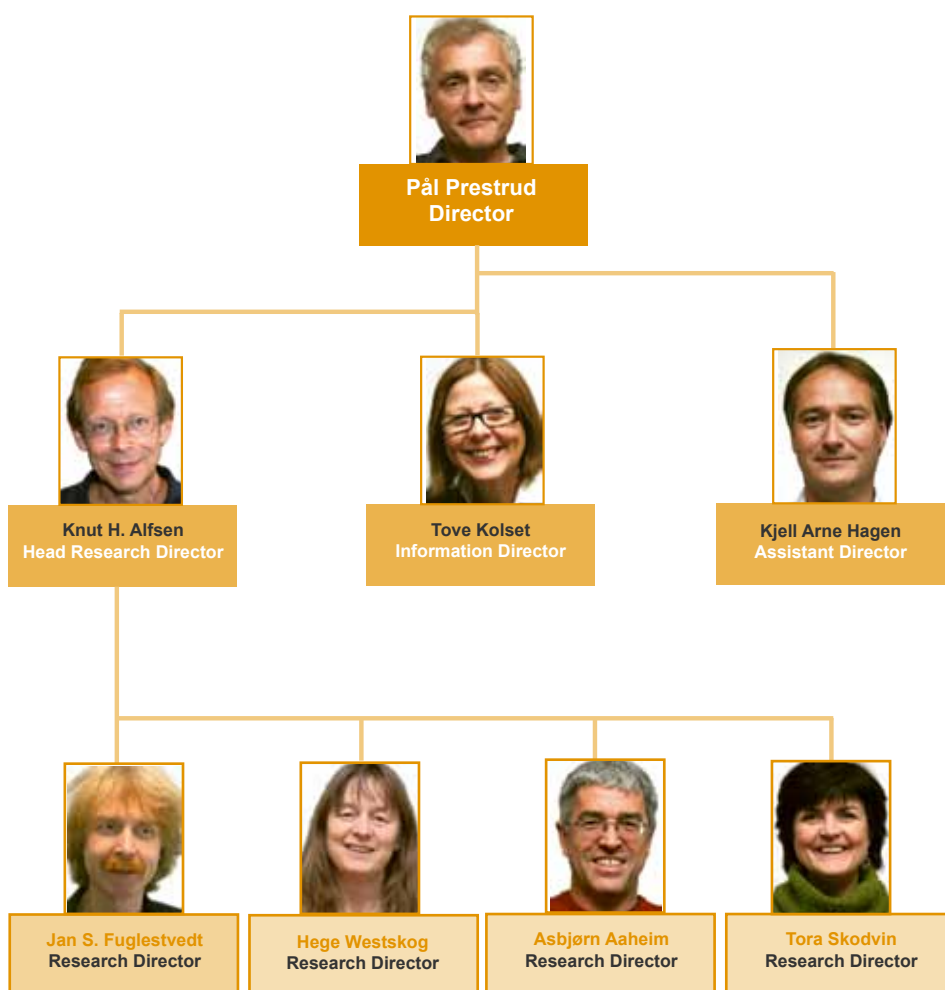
Pål Prestrud
Director

Knut H. Alfsen
Head Research Director

Tove Kolset
Information Director

Kjell Arne Hagen
Assistant Director

Jan S. Fuglestvedt
Research Director

Hege Westskog
Research Director

Asbjørn Aaheim
Research Director

Tora Skodvin
Research Director